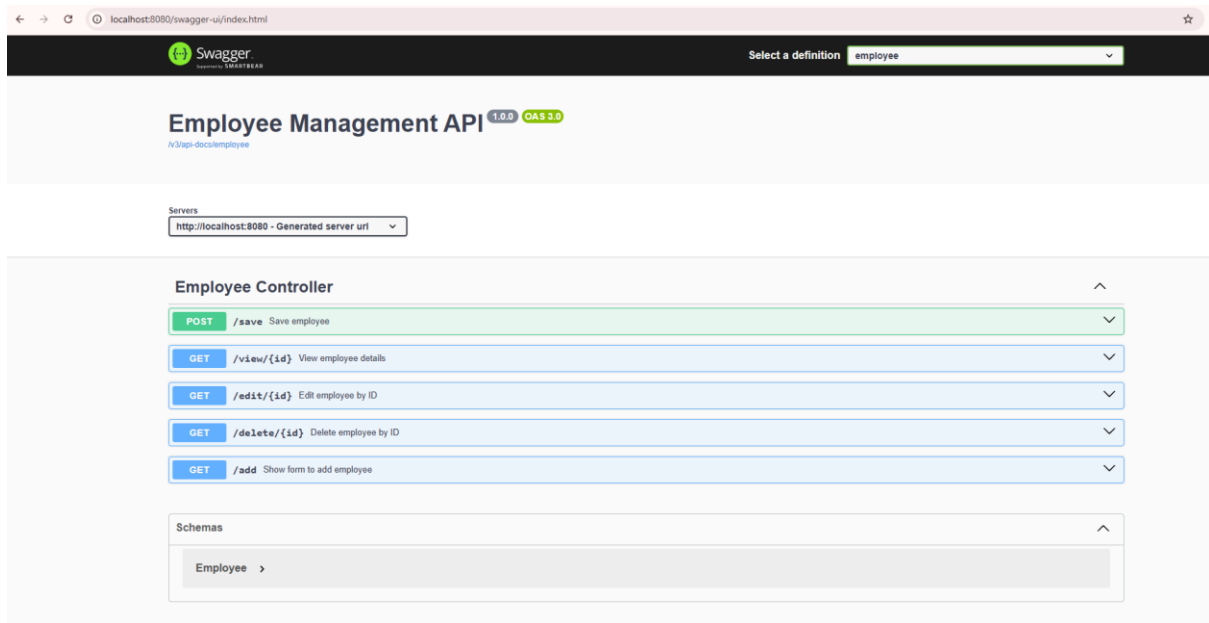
localhost:8080/swagger-ui/index.html

Swagger
Supported by SMARTBEAR

Select a definition employee

Employee Management API 1.0.0 OAS 3.0
/v3/api-docs/employee

Servers
http://localhost:8080 - Generated server url

Employee Controller

POST /save Save employee

GET /view/{id} View employee details

GET /edit/{id} Edit employee by ID

GET /delete/{id} Delete employee by ID

GET /add Show form to add employee

Schemas

Employee ›